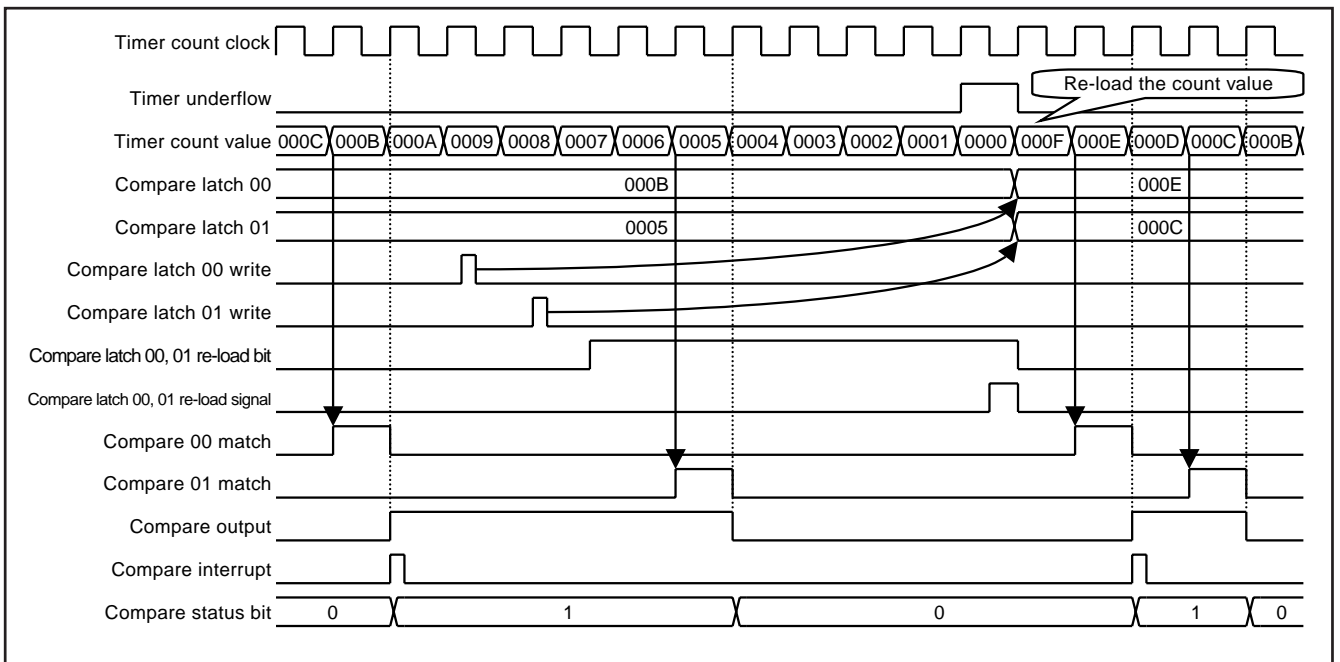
Timer count clock

Timer underflow

Re-load the count value

Timer count value 000C 000B 000A 0009 0008 0007 0006 0005 0004 0003 0002 0001 0000 000F 000E 000D 000C 000B

Compare latch 00 000B 000E

Compare latch 01 0005 000C

Compare latch 00 write

Compare latch 01 write

Compare latch 00, 01 re-load bit

Compare latch 00, 01 re-load signal

Compare 00 match

Compare 01 match

Compare output

Compare interrupt

Compare status bit 0 1 0 1 0